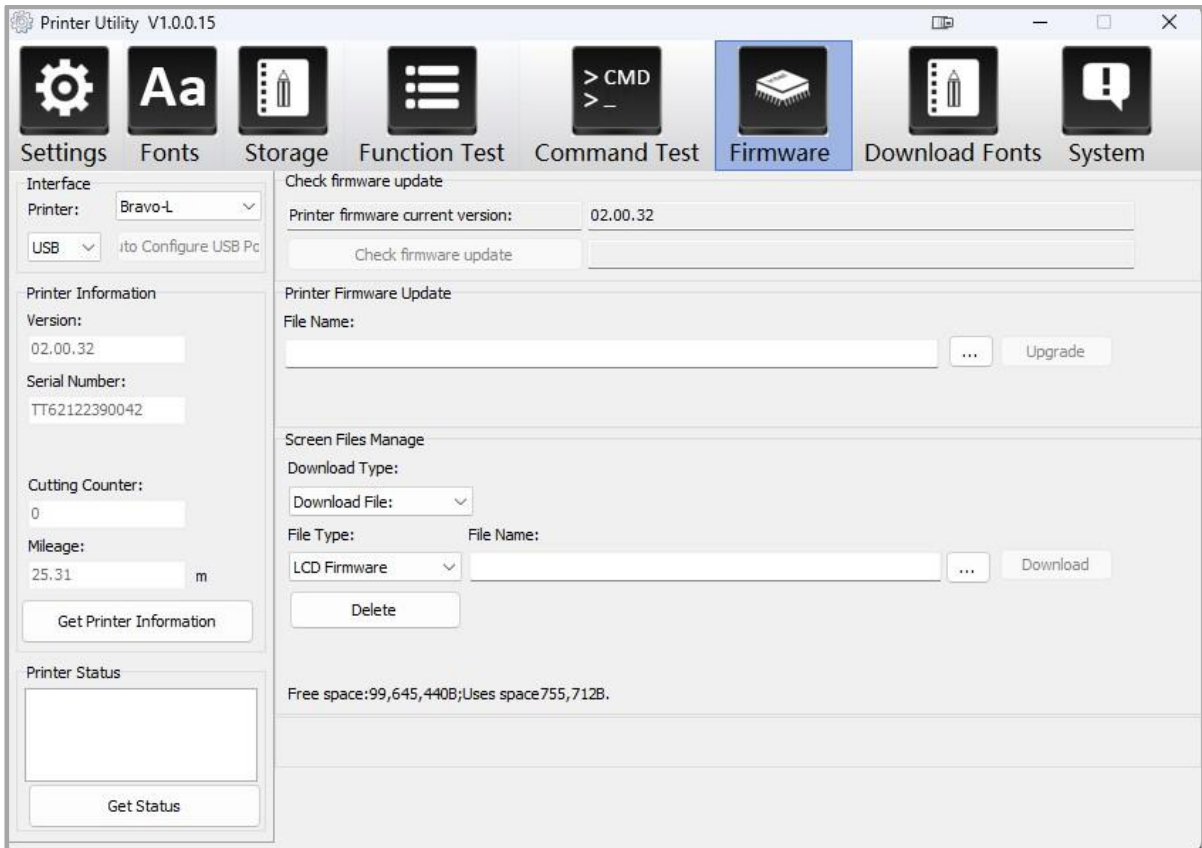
Printer Utility V1.0.0.15

Aa

> CMD
>_

Settings Fonts Storage Function Test Command Test Firmware Download Fonts System

Interface
Printer: Bravo-L
USB ıto Configure USB Pc

Printer Information
Version:
02.00.32
Serial Number:
TT62122390042

Cutting Counter:
0
Mileage:
25.31 m
Get Printer Information

Printer Status

Get Status

Check firmware update
Printer firmware current version: 02.00.32
Check firmware update

Printer Firmware Update
File Name:
... Upgrade

Screen Files Manage
Download Type:
Download File:
File Type: File Name:
LCD Firmware ... Download
Delete

Free space:99,645,440B;Uses space755,712B.